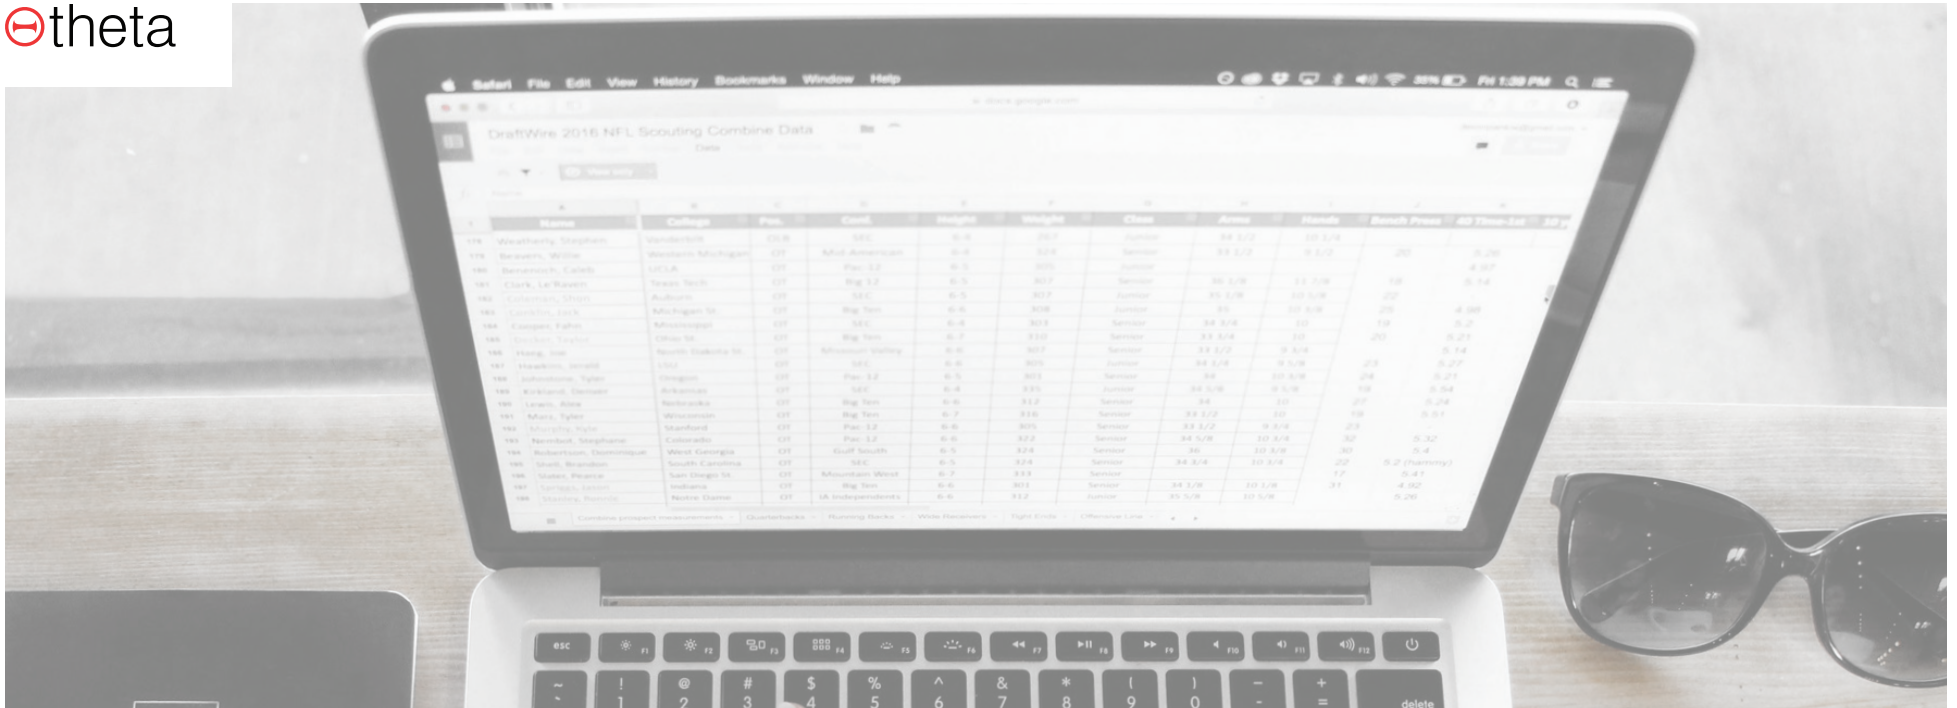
theta

Safari File Edit View History Bookmarks Window Help

Fri 1:39 PM

DraftWire 2016 NFL Scouting Combine Data

| Name | College | Pos. | Conf. | Height | Weight | Class | Arms | Hands | Bench Press | 40 Time-1st |
|---|---|---|---|---|---|---|---|---|---|---|
| Weatherly, Stephen | Vanderbilt | DE/OLB | SEC | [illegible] | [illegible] | Junior | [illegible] | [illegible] | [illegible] | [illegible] |
| Beavers, Willie | Western Michigan | OT | Mid American | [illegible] | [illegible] | Senior | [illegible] | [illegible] | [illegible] | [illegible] |
| Benenoch, Caleb | UCLA | OT | Pac-12 | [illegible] | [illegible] | Junior | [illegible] | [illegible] | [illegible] | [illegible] |
| Clark, Le Raven | Texas Tech | OT | Big 12 | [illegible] | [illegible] | Senior | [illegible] | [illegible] | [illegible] | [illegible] |
| Coleman, Shon | Auburn | OT | SEC | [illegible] | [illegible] | Junior | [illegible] | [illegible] | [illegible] | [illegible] |
| Conklin, Jack | Michigan St. | OT | Big Ten | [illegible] | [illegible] | Junior | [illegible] | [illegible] | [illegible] | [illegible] |
| Cooper, Fahn | Mississippi | OT | SEC | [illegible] | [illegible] | Senior | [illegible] | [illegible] | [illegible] | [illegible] |
| Decker, Taylor | Ohio St. | OT | Big Ten | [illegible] | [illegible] | Senior | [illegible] | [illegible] | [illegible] | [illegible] |
| Hang, Joe | North Dakota St. | OT | Missouri Valley | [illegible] | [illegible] | Senior | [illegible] | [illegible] | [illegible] | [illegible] |
| Hawkins, Jerald | LSU | OT | SEC | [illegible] | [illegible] | Junior | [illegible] | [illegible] | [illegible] | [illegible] |
| Johnstone, Tyler | Oregon | OT | Pac-12 | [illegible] | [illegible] | Junior | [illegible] | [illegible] | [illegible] | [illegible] |
| Kirkland, Denver | Arkansas | OT | SEC | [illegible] | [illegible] | Junior | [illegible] | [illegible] | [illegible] | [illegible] |
| Lewis, Alex | Nebraska | OT | Big Ten | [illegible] | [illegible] | Senior | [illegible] | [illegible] | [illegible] | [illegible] |
| Marz, Tyler | Wisconsin | OT | Big Ten | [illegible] | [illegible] | Senior | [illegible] | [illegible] | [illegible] | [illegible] |
| Murphy, Kyle | Stanford | OT | Pac-12 | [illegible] | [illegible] | Senior | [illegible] | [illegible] | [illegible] | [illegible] |
| Nembot, Stephane | Colorado | OT | Pac-12 | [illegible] | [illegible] | Senior | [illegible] | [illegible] | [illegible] | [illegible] |
| Robertson, Dominique | West Georgia | OT | Gulf South | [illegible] | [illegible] | Senior | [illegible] | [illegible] | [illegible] | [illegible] |
| Shell, Brandon | South Carolina | OT | SEC | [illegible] | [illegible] | Senior | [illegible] | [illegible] | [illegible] | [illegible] |
| Slater, Pearce | San Diego St. | OT | Mountain West | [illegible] | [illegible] | Senior | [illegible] | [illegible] | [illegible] | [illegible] |
| Spriggs, Jason | Indiana | OT | Big Ten | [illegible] | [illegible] | Senior | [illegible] | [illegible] | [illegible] | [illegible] |
| Stanley, Ronnie | Notre Dame | OT | IA Independents | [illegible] | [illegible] | Junior | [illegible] | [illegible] | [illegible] | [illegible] |

Combine prospect measurements Quarterbacks Running Backs Wide Receivers Tight Ends Offensive Line

esc F1 F2 F3 F4 F5 F6 F7 F8 F9 F10 F11 F12
~ ! 1 @ 2 # 3 $ 4 % 5 ^ 6 & 7 * 8 ( 9 ) 0 - + = delete